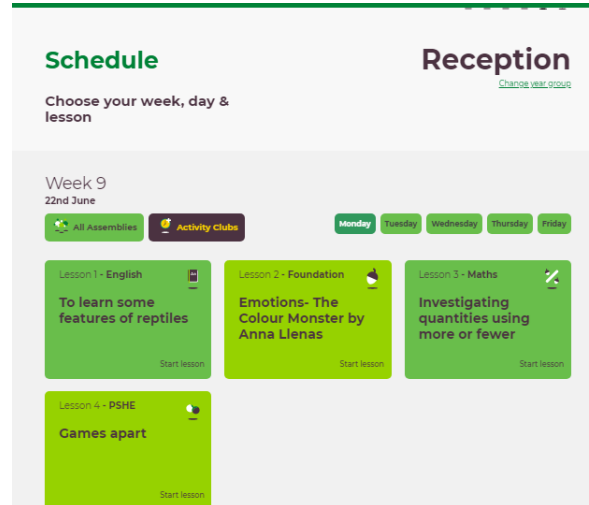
Schedule

Choose your week, day & lesson

Reception

Change year group

Week 9

22nd June

All Assemblies

Activity Clubs

Monday

Tuesday

Wednesday

Thursday

Friday

Lesson 1 - English

To learn some features of reptiles

Start lesson

Lesson 2 - Foundation

Emotions- The Colour Monster by Anna Llenas

Start lesson

Lesson 3 - Maths

Investigating quantities using more or fewer

Start lesson

Lesson 4 - PSHE

Games apart

Start lesson